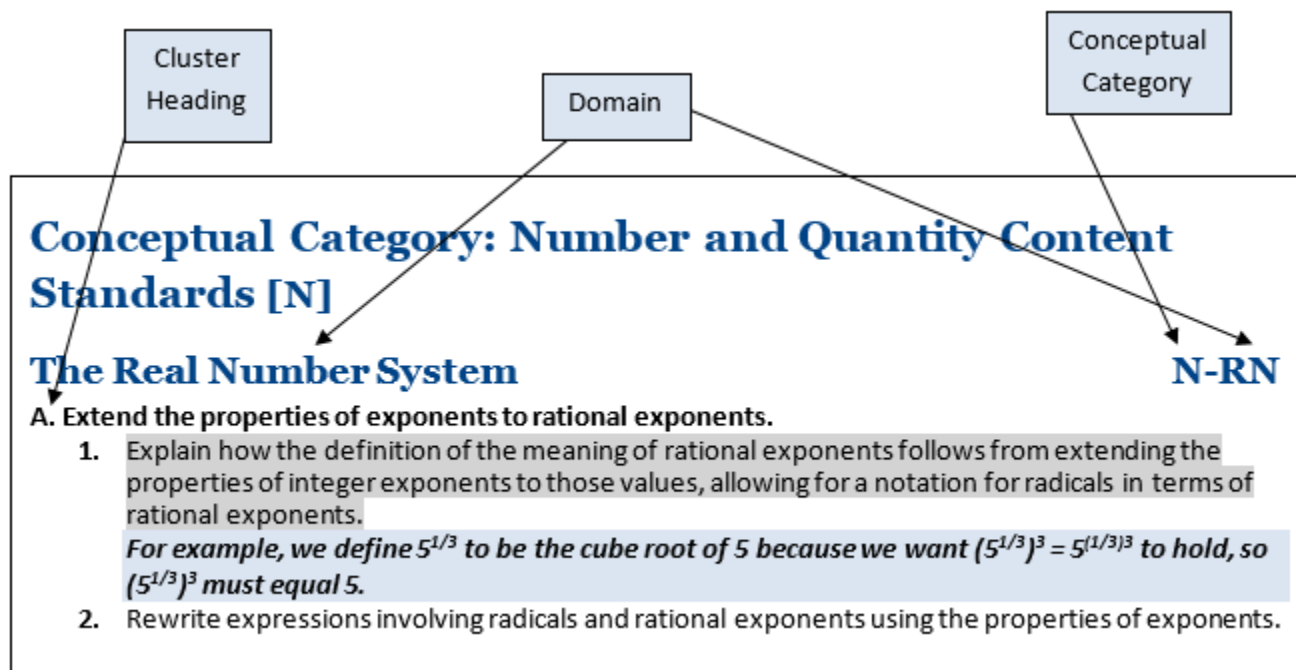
Cluster Heading

Domain

Conceptual Category

Conceptual Category: Number and Quantity Content Standards [N]

The Real Number System

N-RN

A. Extend the properties of exponents to rational exponents.

1. Explain how the definition of the meaning of rational exponents follows from extending the properties of integer exponents to those values, allowing for a notation for radicals in terms of rational exponents.
*For example, we define $5^{1/3}$ to be the cube root of 5 because we want $(5^{1/3})^3 = 5^{(1/3)3}$ to hold, so $(5^{1/3})^3$ must equal 5.*

2. Rewrite expressions involving radicals and rational exponents using the properties of exponents.